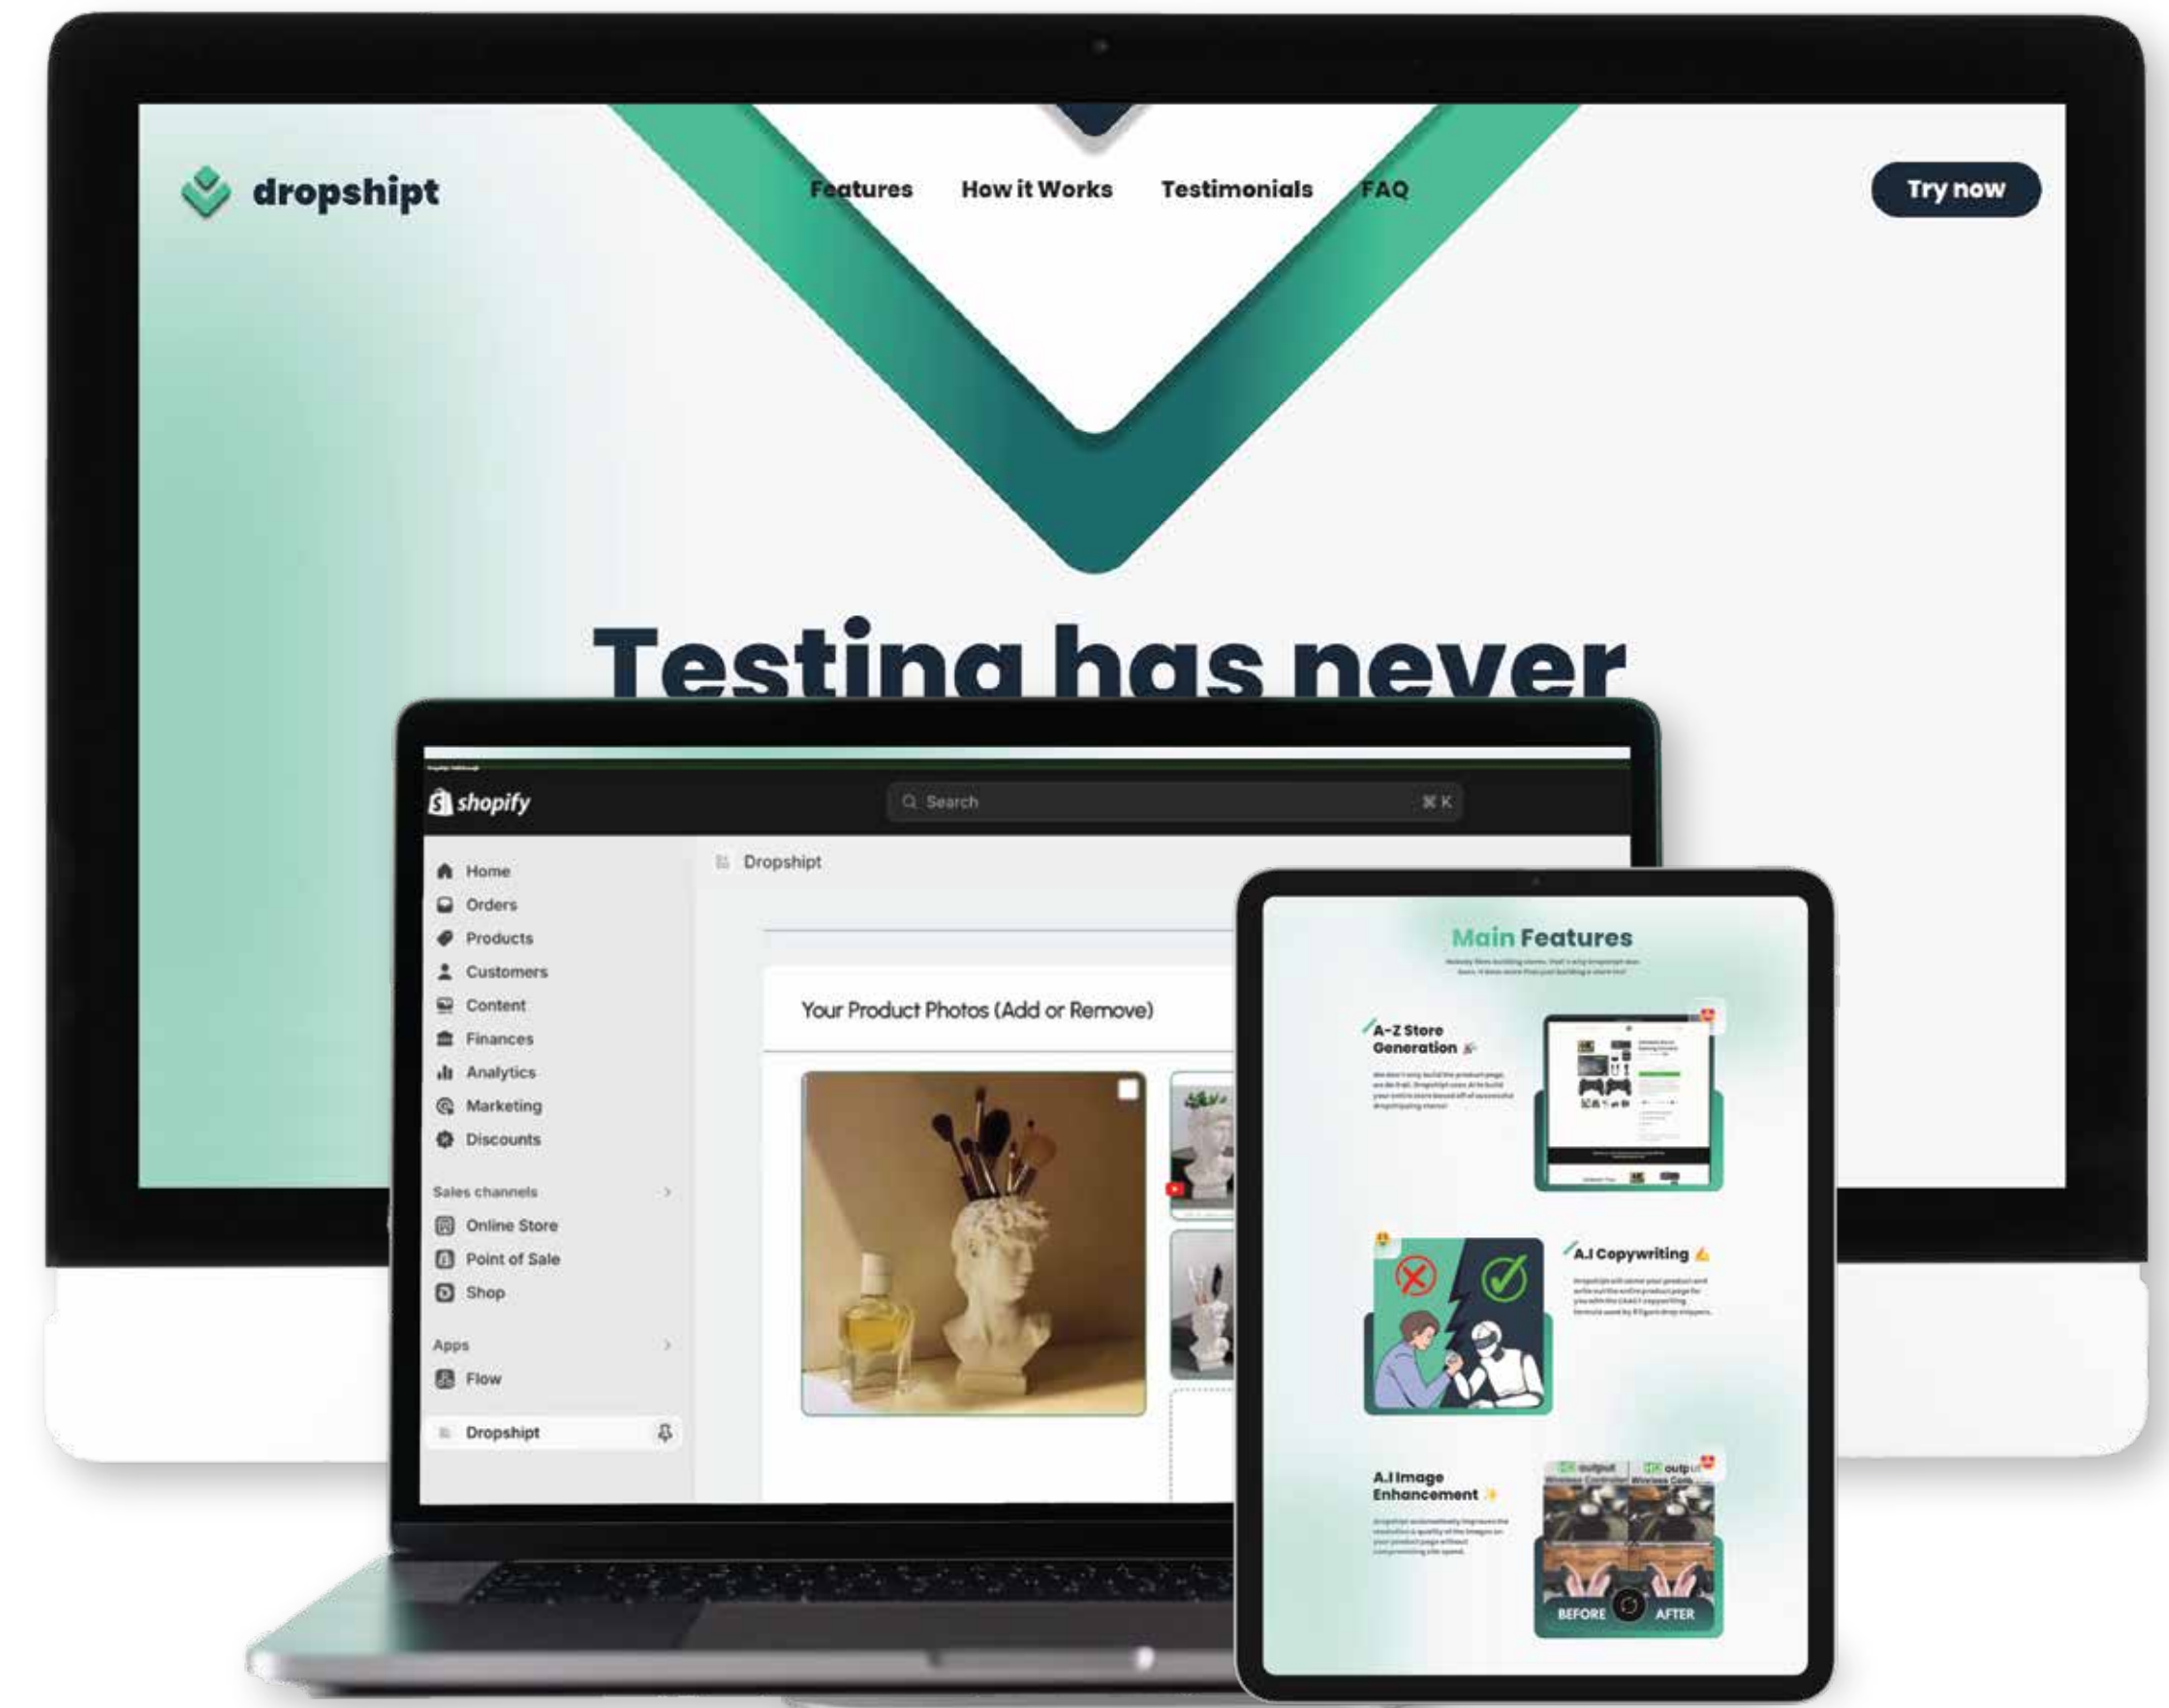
dropshipt

Features How it Works Testimonials FAQ

Try now

Testing has never

shopify

Search ⌘ K

Home
Orders
Products
Customers
Content
Finances
Analytics
Marketing
Discounts

Sales channels
Online Store
Point of Sale
Shop

Apps
Flow

Dropshipt

Dropshipt

Your Product Photos (Add or Remove)

Main Features

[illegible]

A-Z Store Generation

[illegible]

A.I Copywriting

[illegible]

A.I Image Enhancement

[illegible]

BEFORE AFTER